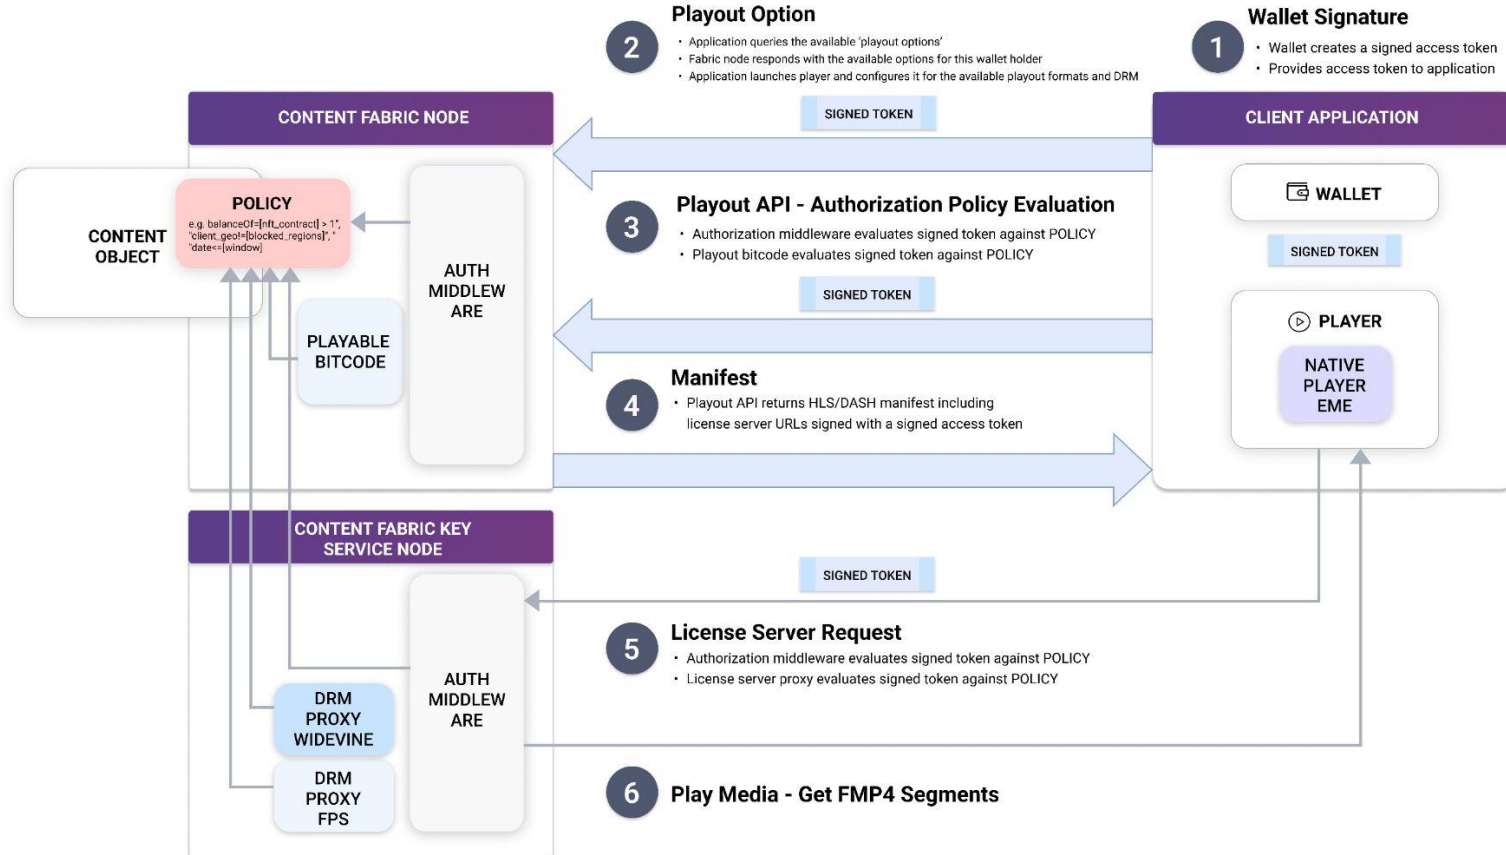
2 Playout Option

- Application queries the available 'playout options'
- Fabric node responds with the available options for this wallet holder
- Application launches player and configures it for the available playout formats and DRM

1 Wallet Signature

- Wallet creates a signed access token
- Provides access token to application

CONTENT FABRIC NODE

SIGNED TOKEN

CLIENT APPLICATION

CONTENT OBJECT

POLICY

e.g. balanceOf=[nft_contract] > 1", "client_geo!=[blocked_regions]", "date<=[window]

AUTH MIDDLEWARE

PLAYABLE BITCODE

3 Playout API - Authorization Policy Evaluation

- Authorization middleware evaluates signed token against POLICY
- Playout bitcode evaluates signed token against POLICY

WALLET

SIGNED TOKEN

SIGNED TOKEN

PLAYER

NATIVE PLAYER EME

4 Manifest

- Playout API returns HLS/DASH manifest including license server URLs signed with a signed access token

CONTENT FABRIC KEY SERVICE NODE

SIGNED TOKEN

AUTH MIDDLEWARE

5 License Server Request

- Authorization middleware evaluates signed token against POLICY
- License server proxy evaluates signed token against POLICY

DRM PROXY WIDEVINE

DRM PROXY FPS

6 Play Media - Get FMP4 Segments